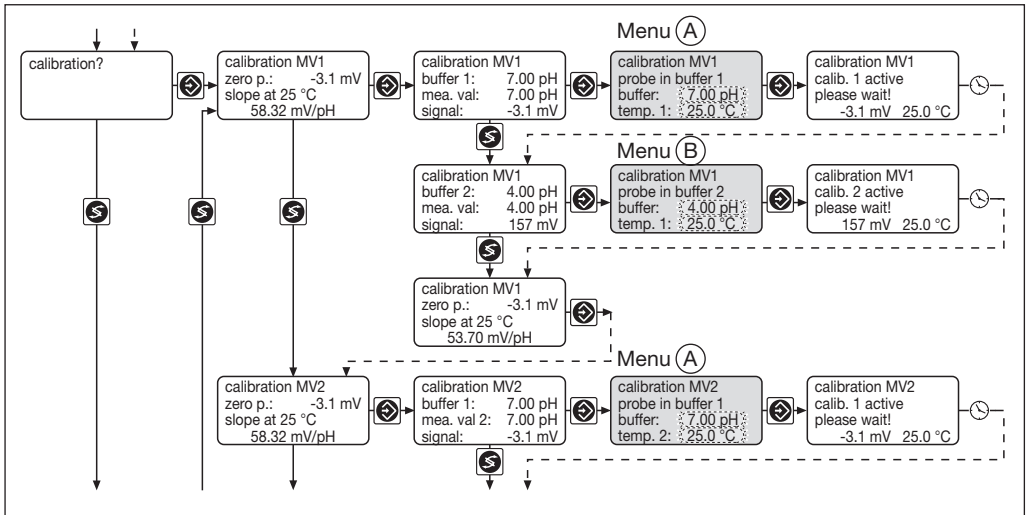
calibration?

calibration MV1
zero p.: -3.1 mV
slope at 25 °C
58.32 mV/pH

calibration MV1
buffer 1: 7.00 pH
mea. val: 7.00 pH
signal: -3.1 mV

Menu A

calibration MV1
probe in buffer 1
buffer: 7.00 pH
temp. 1: 25.0 °C

calibration MV1
calib. 1 active
please wait!
-3.1 mV 25.0 °C

calibration MV1
buffer 2: 4.00 pH
mea. val: 4.00 pH
signal: 157 mV

Menu B

calibration MV1
probe in buffer 2
buffer: 4.00 pH
temp. 1: 25.0 °C

calibration MV1
calib. 2 active
please wait!
157 mV 25.0 °C

calibration MV1
zero p.: -3.1 mV
slope at 25 °C
53.70 mV/pH

Menu A

calibration MV2
zero p.: -3.1 mV
slope at 25 °C
58.32 mV/pH

calibration MV2
buffer 1: 7.00 pH
mea. val 2: 7.00 pH
signal: -3.1 mV

calibration MV2
probe in buffer 1
buffer: 7.00 pH
temp. 2: 25.0 °C

calibration MV2
calib. 1 active
please wait!
-3.1 mV 25.0 °C